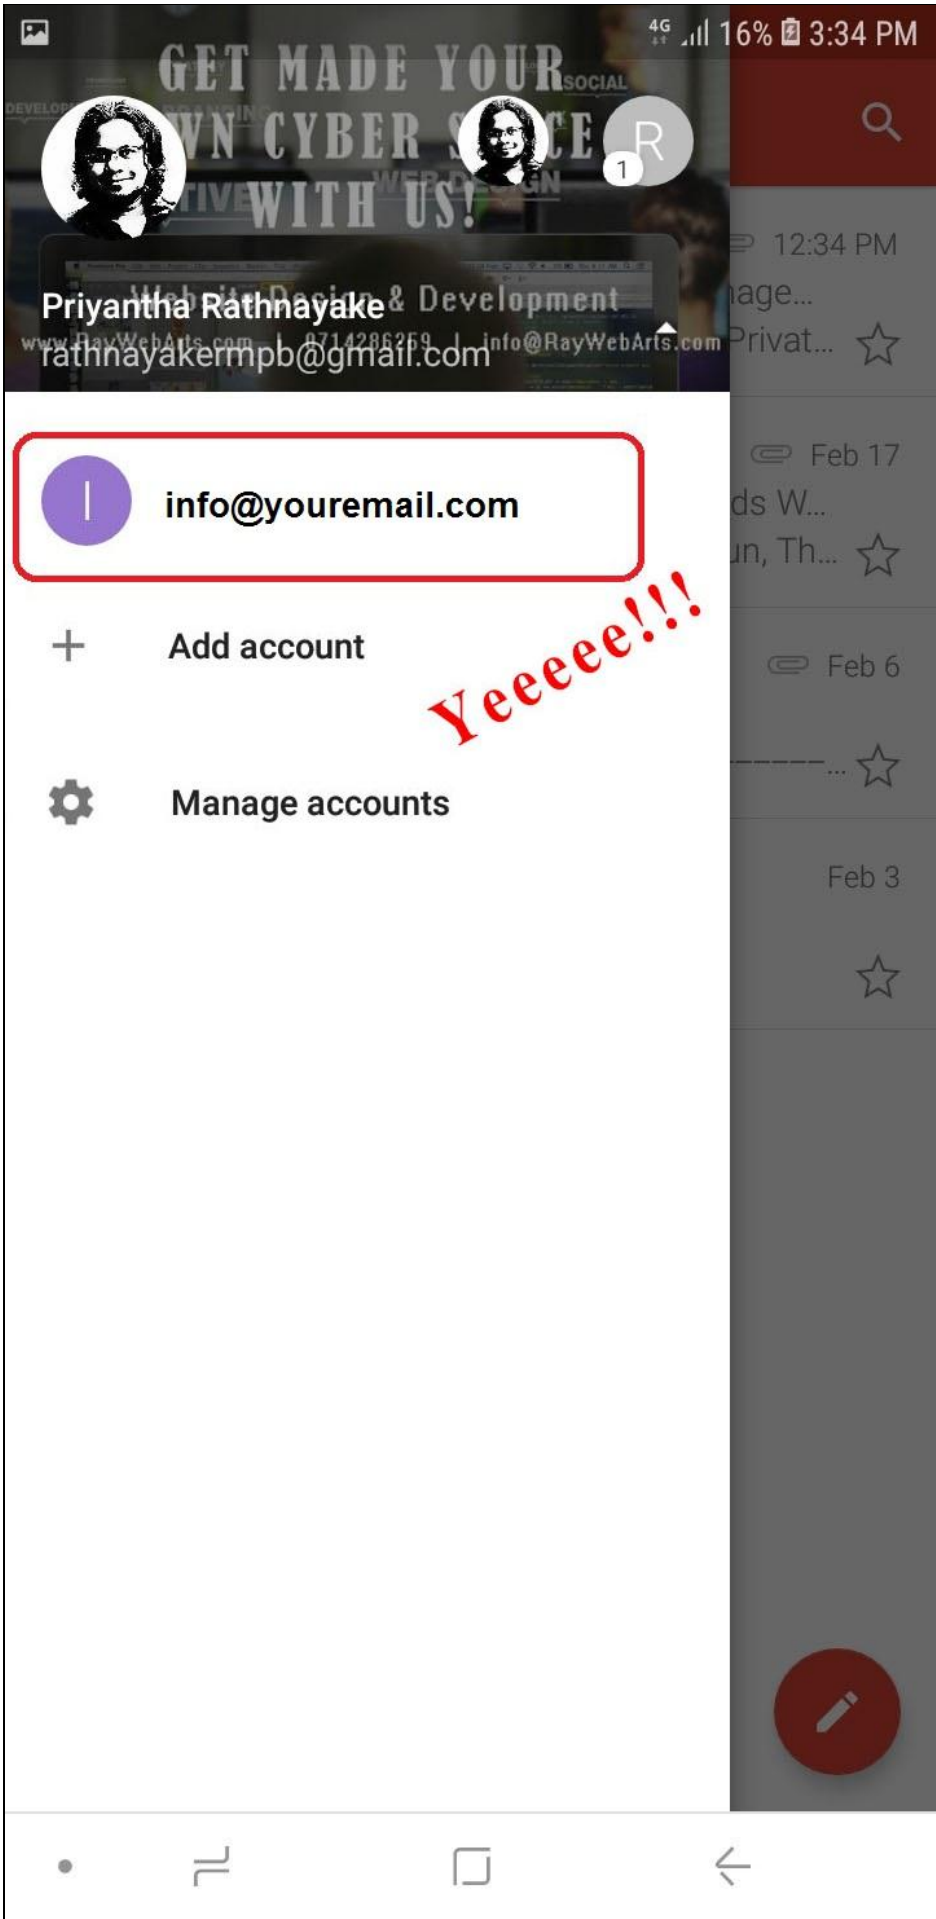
4G 16% 3:34 PM

GET MADE YOUR SOCIAL
DEVELOP BRANDING
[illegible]WN CYBER S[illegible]CE
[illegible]TIVE WITH US! WEB DESIGN
Website Design & Development
www.RayWebArts.com | 0714286259 | info@RayWebArts.com

R
1

Priyantha Rathnayake
rathnayakermpb@gmail.com

12:34 PM
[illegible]age...
Privat...

Feb 17
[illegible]ds W...
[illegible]un, Th...

Feb 6
------...

Feb 3

I
info@youremail.com

Add account

Yeeeeee!!!

Manage accounts